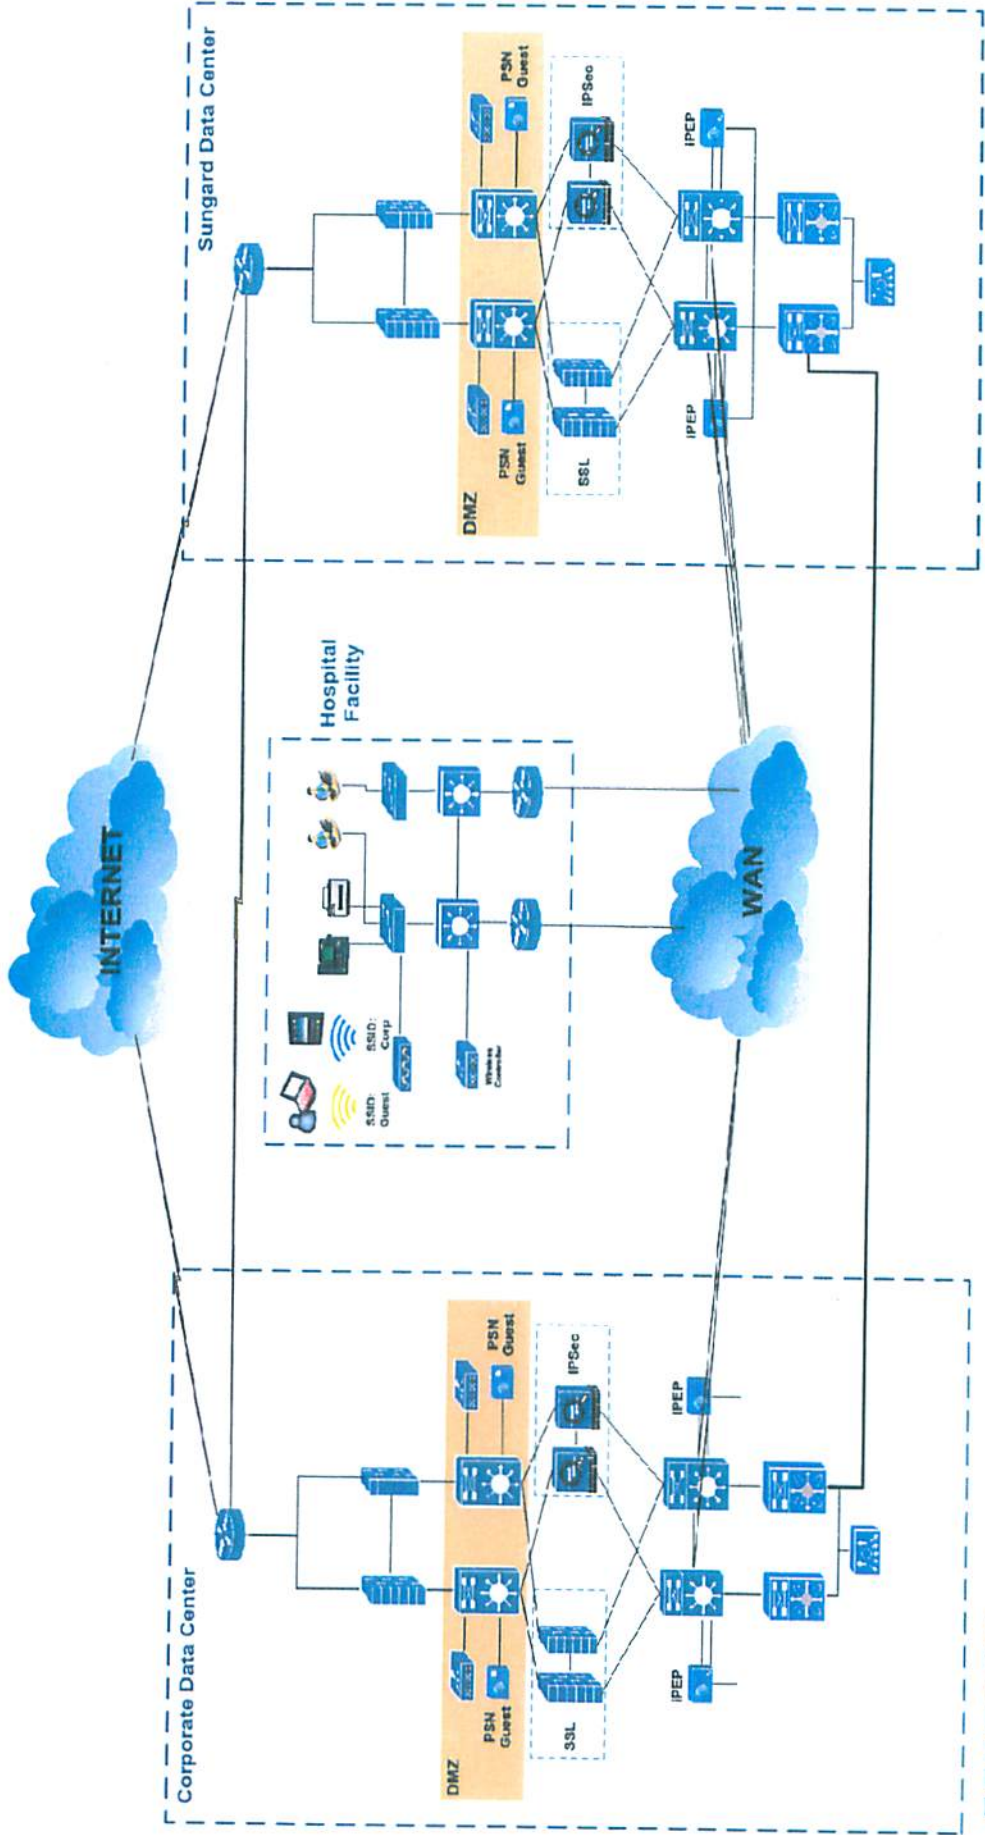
Sungard Data Center

DMZ

PSN Guest

PSN Guest

SSL

IPSec

IPEP

IPEP

Hospital Facility

INTERNET

WAN

SSID: Guest

SSID: Corp

Wireless Controller

Corporate Data Center

DMZ

PSN Guest

PSN Guest

SSL

IPSec

IPEP

IPEP